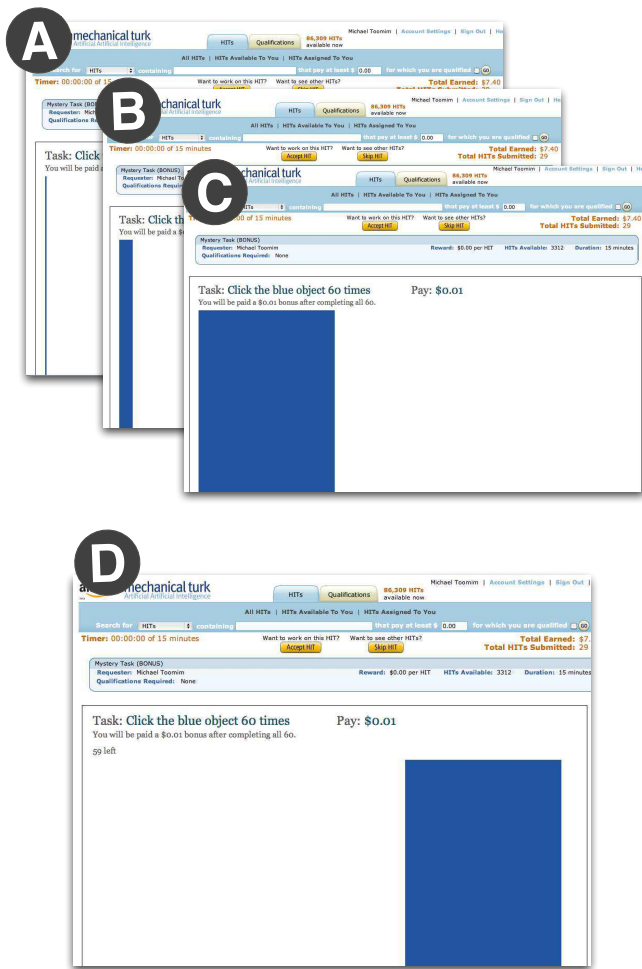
A

mechanical turk
Artificial Artificial Intelligence

HITs | Qualifications | 86,309 HITs available now

Michael Toomim | Account Settings | Sign Out | He

All HITs | HITs Available To You | HITs Assigned To You

Search for HITs containing that pay at least $ 0.00 for which you are qualified GO

Timer: 00:00:00 of 15

Want to work on this HIT? Want to see other HITs?

Accept HIT Skip HIT

Total Earned: $7.40

Mystery Task (BONUS)
Requester: Mich
Qualifications Requir

Task: Click
You will be paid a

B

mechanical turk
Artificial Artificial Intelligence

HITs | Qualifications | 86,309 HITs available now

Michael Toomim | Account Settings | Sign Out | He

All HITs | HITs Available To You | HITs Assigned To You

HITs containing that pay at least $ 0.00 for which you are qualified GO

Timer: 00:00:00 of 15 minutes

Want to work on this HIT? Want to see other HITs?

Accept HIT Skip HIT

Total Earned: $7.40
Total HITs Submitted: 29

Mystery Task (BONUS)
Requester: Michael To
Qualifications Requir

Task: Click the
You will be paid a $0

C

mechanical turk
Artificial Artificial Intelligence

HITs | Qualifications | 86,309 HITs available now

Michael Toomim | Account Settings | Sign Out | H

All HITs | HITs Available To You | HITs Assigned To You

HITs containing that pay at least $ 0.00 for which you are qualified GO

Ti 00 of 15 minutes

Want to work on this HIT? Want to see other HITs?

Accept HIT Skip HIT

Total Earned: $7.40
Total HITs Submitted: 29

Mystery Task (BONUS)
Requester: Michael Toomim
Qualifications Required: None

Reward: $0.00 per HIT HITs Available: 3312 Duration: 15 minutes

Task: Click the blue object 60 times
You will be paid a $0.01 bonus after completing all 60.

Pay: $0.01

D

mechanical turk
Artificial Artificial Intelligence

HITs | Qualifications | 86,309 HITs available now

Michael Toomim | Account Settings | Sign Out |

All HITs | HITs Available To You | HITs Assigned To You

Search for HITs containing that pay at least $ 0.00 for which you are qualified GO

Timer: 00:00:00 of 15 minutes

Want to work on this HIT? Want to see other HITs?

Accept HIT Skip HIT

Total Earned: $7.
Total HITs Submitted: 29

Mystery Task (BONUS)
Requester: Michael Toomim
Qualifications Required: None

Reward: $0.00 per HIT HITs Available: 3312 Duration: 15 minutes

Task: Click the blue object 60 times
You will be paid a $0.01 bonus after completing all 60.

Pay: $0.01

59 left